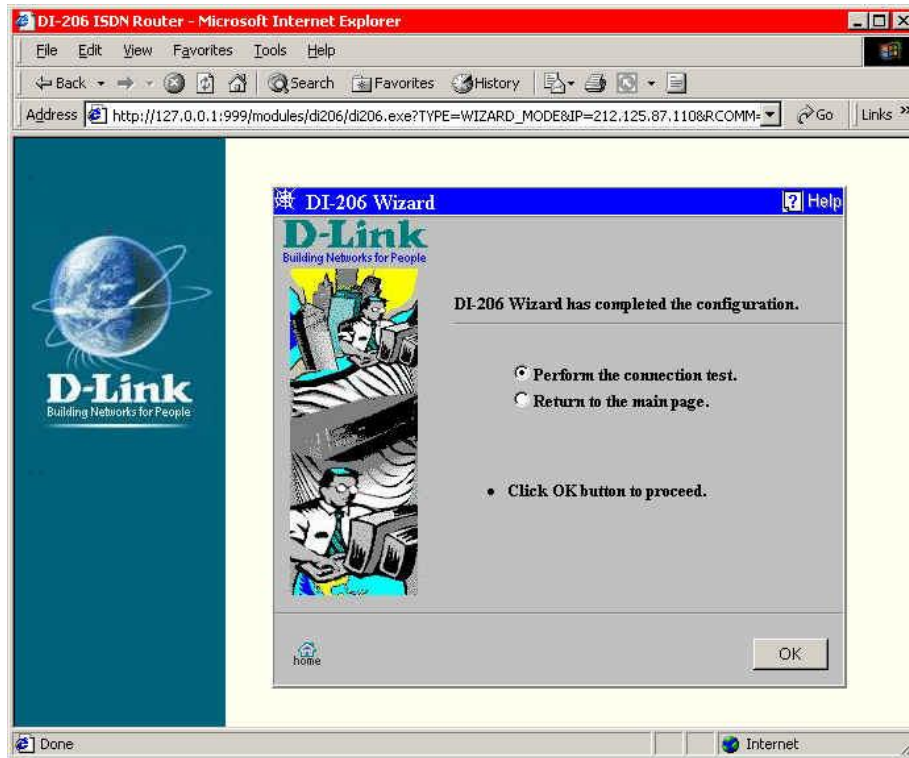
DI-206 ISDN Router - Microsoft Internet Explorer

File Edit View Favorites Tools Help

Back Search Favorites History

Address http://127.0.0.1:999/modules/di206/di206.exe?TYPE=WIZARD_MODE&IP=212.125.87.110&RCOMM= Go Links »

D-Link
Building Networks for People

DI-206 Wizard
Help

D-Link
Building Networks for People

DI-206 Wizard has completed the configuration.

Perform the connection test.
Return to the main page.

• Click OK button to proceed.

home

OK

Done Internet